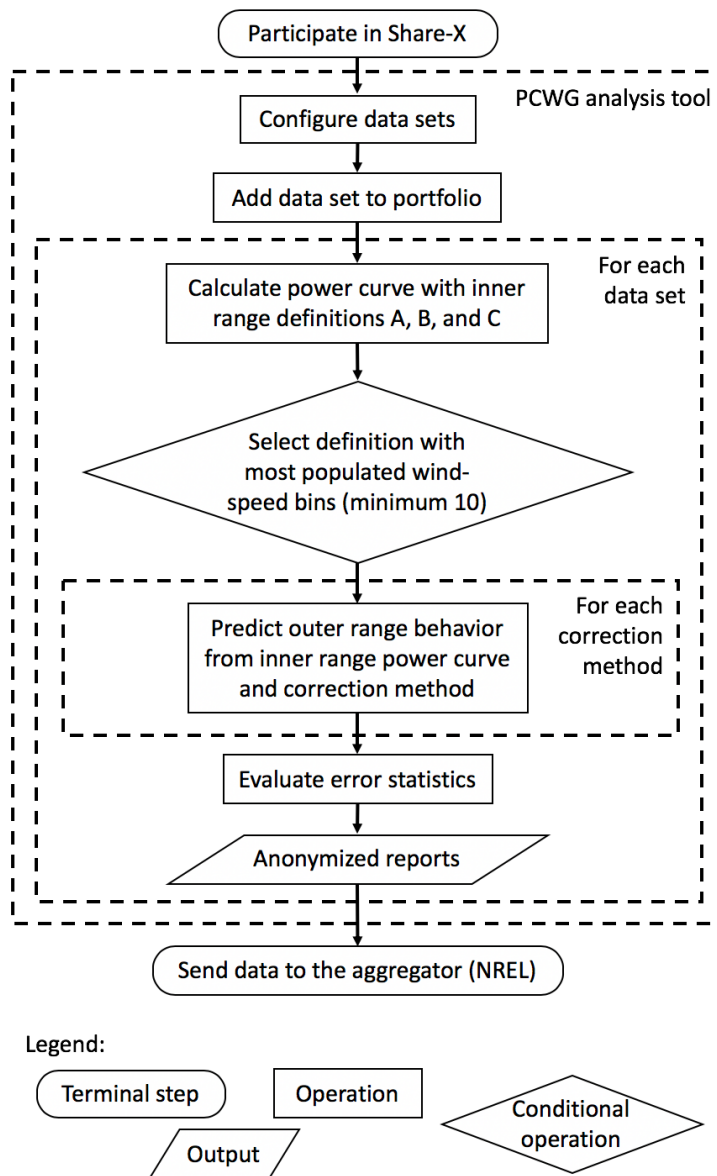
Participate in Share-X

PCWG analysis tool

Configure data sets

Add data set to portfolio

For each data set

Calculate power curve with inner range definitions A, B, and C

Select definition with most populated wind-speed bins (minimum 10)

For each correction method

Predict outer range behavior from inner range power curve and correction method

Evaluate error statistics

Anonymized reports

Send data to the aggregator (NREL)

Legend:

Terminal step

Operation

Conditional operation

Output